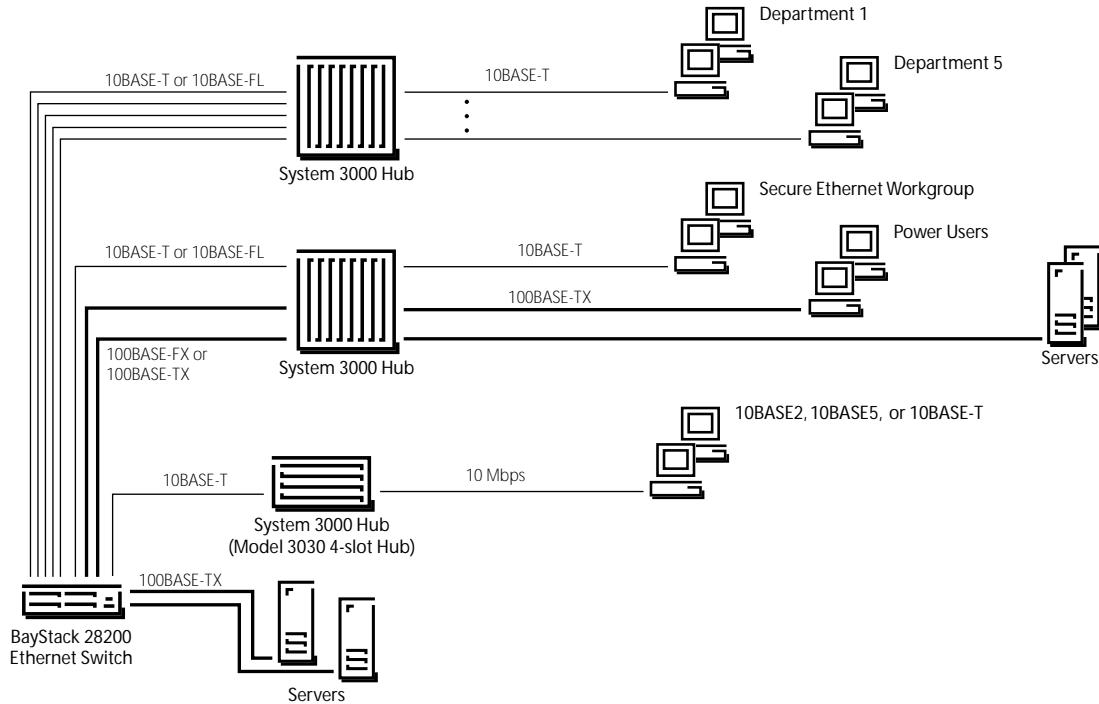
Department 1

10BASE-T or 10BASE-FL

10BASE-T

Department 5

System 3000 Hub

Secure Ethernet Workgroup

10BASE-T or 10BASE-FL

10BASE-T

Power Users

100BASE-TX

100BASE-FX or 100BASE-TX

System 3000 Hub

Servers

10BASE2, 10BASE5, or 10BASE-T

10BASE-T

10 Mbps

System 3000 Hub (Model 3030 4-slot Hub)

100BASE-TX

BayStack 28200 Ethernet Switch

Servers